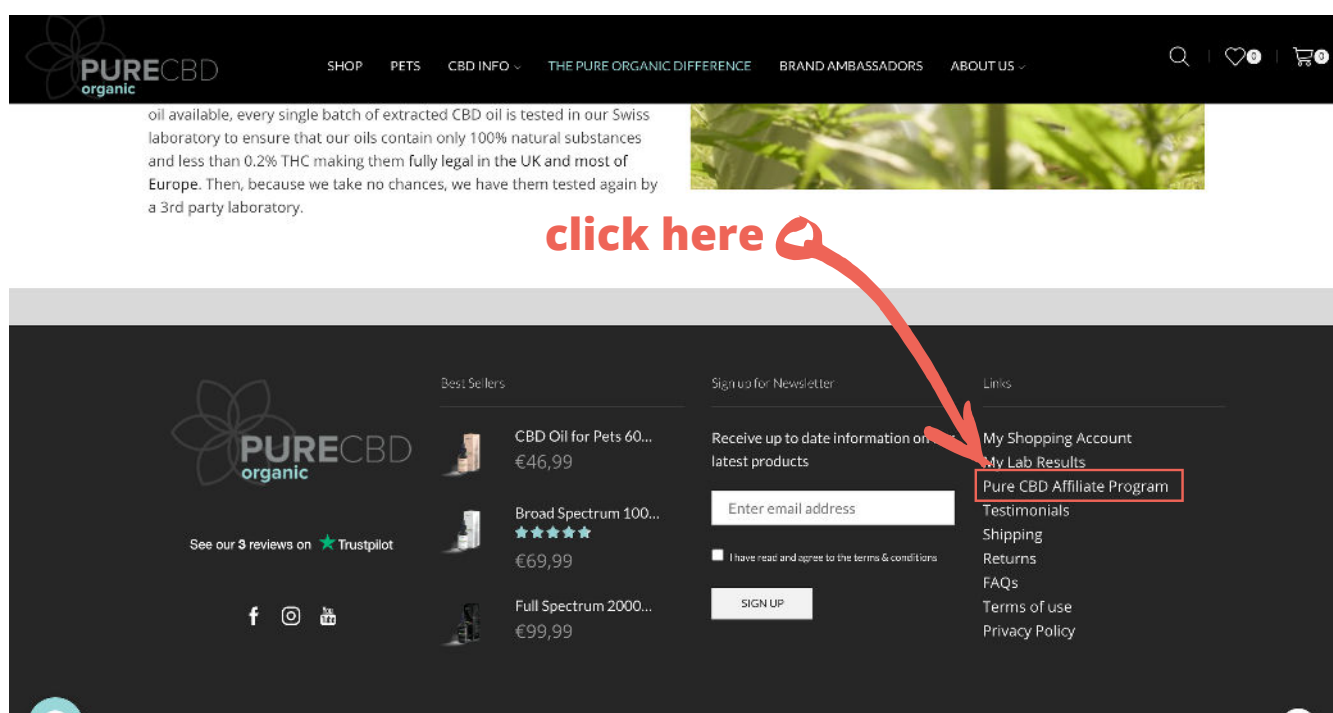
PURECBD organic

SHOP PETS CBD INFO THE PURE ORGANIC DIFFERENCE BRAND AMBASSADORS ABOUT US

0 0

oil available, every single batch of extracted CBD oil is tested in our Swiss laboratory to ensure that our oils contain only 100% natural substances and less than 0.2% THC making them fully legal in the UK and most of Europe. Then, because we take no chances, we have them tested again by a 3rd party laboratory.

click here

PURECBD organic

See our 3 reviews on Trustpilot

Best Sellers

CBD Oil for Pets 60...
€46,99

Broad Spectrum 100...
€69,99

Full Spectrum 2000...
€99,99

Sign up for Newsletter

Receive up to date information on latest products

Enter email address

I have read and agree to the terms & conditions

SIGN UP

Links

My Shopping Account
My Lab Results
Pure CBD Affiliate Program
Testimonials
Shipping
Returns
FAQs
Terms of use
Privacy Policy